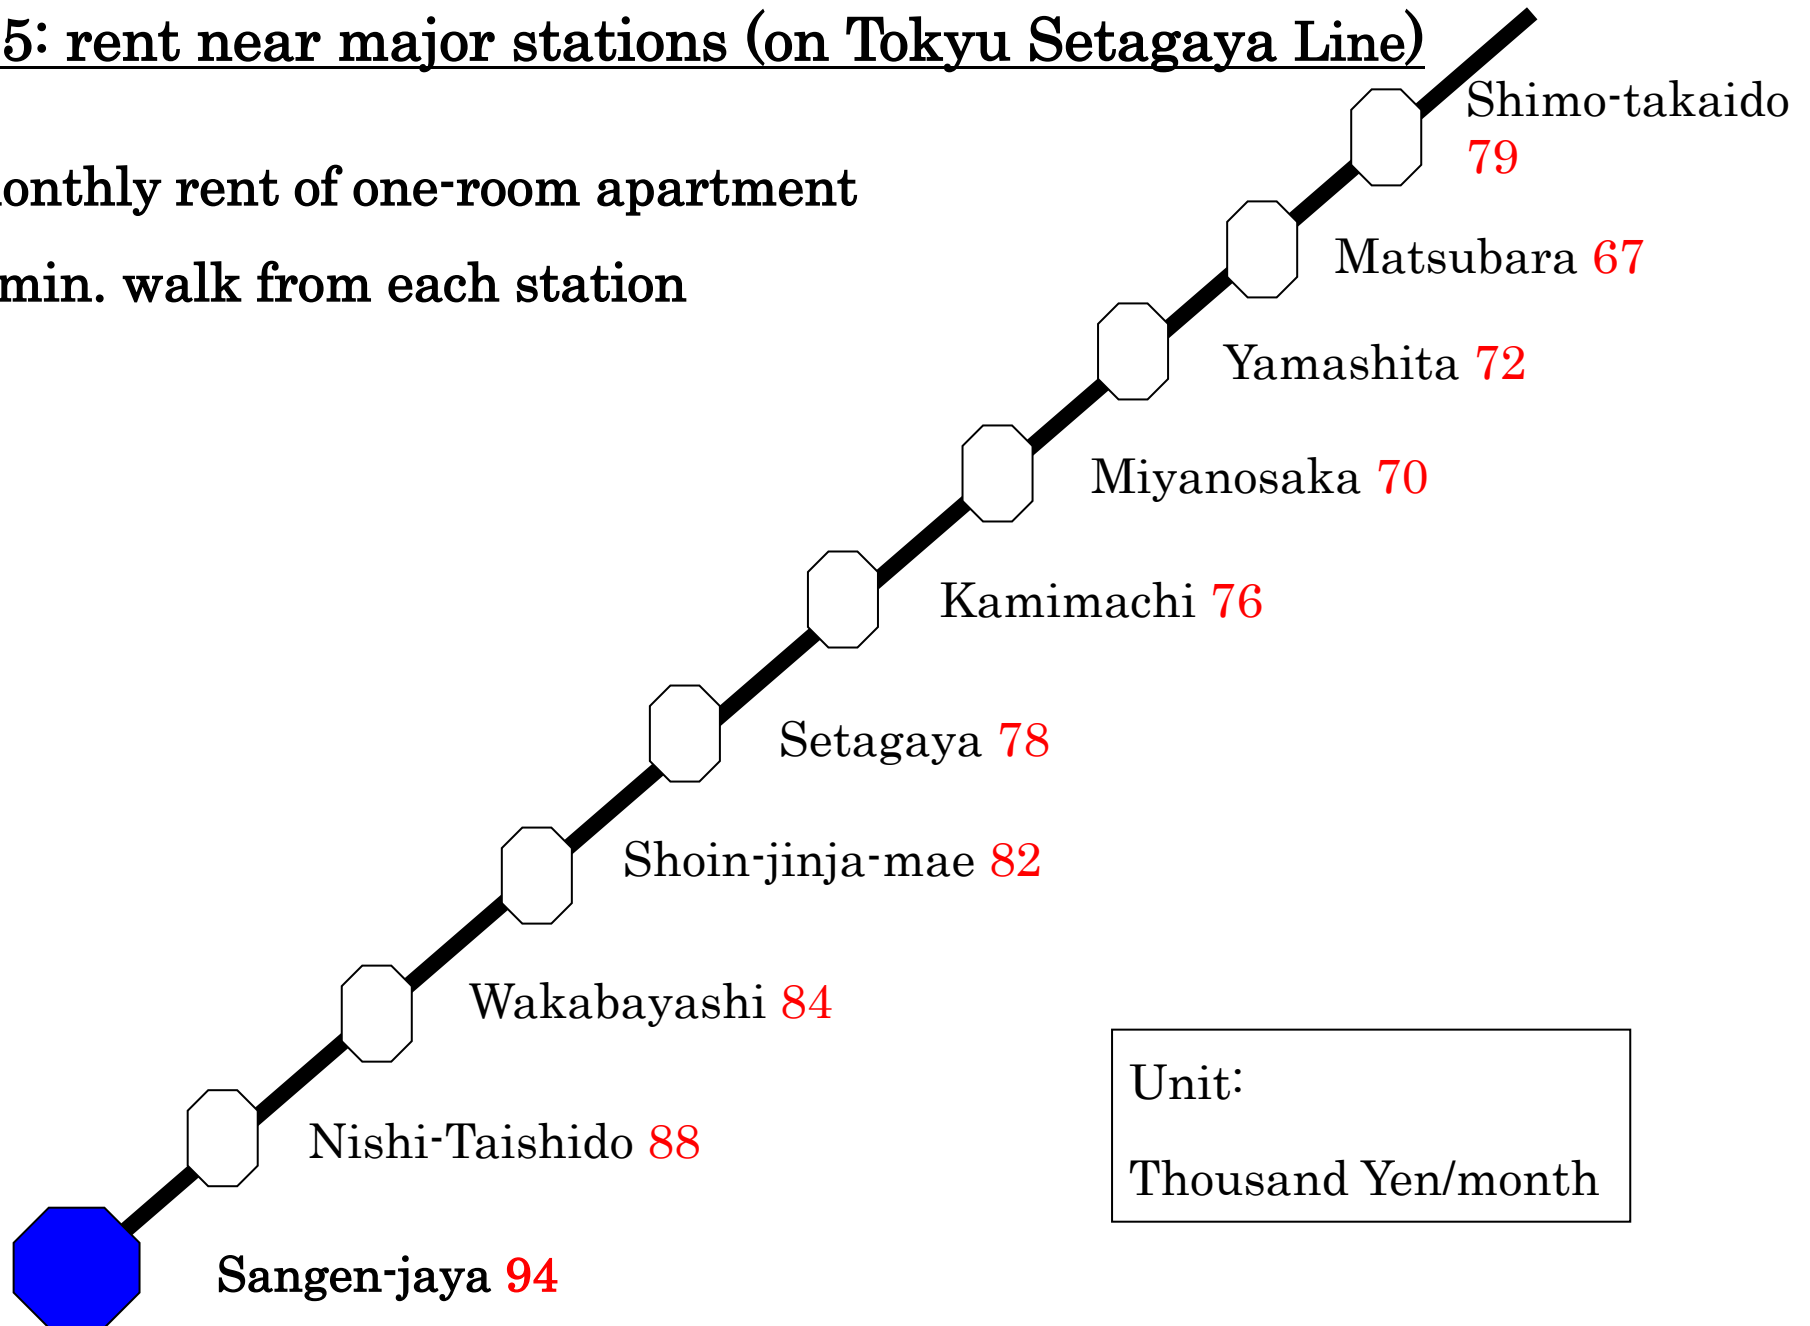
5: rent near major stations (on Tokyu Setagaya Line)

onthly rent of one-room apartment

min. walk from each station

Shimo-takaido 79

Matsubara 67

Yamashita 72

Miyanosaka 70

Kamimachi 76

Setagaya 78

Shoin-jinja-mae 82

Wakabayashi 84

Nishi-Taishido 88

Sangen-jaya 94

Unit:

Thousand Yen/month